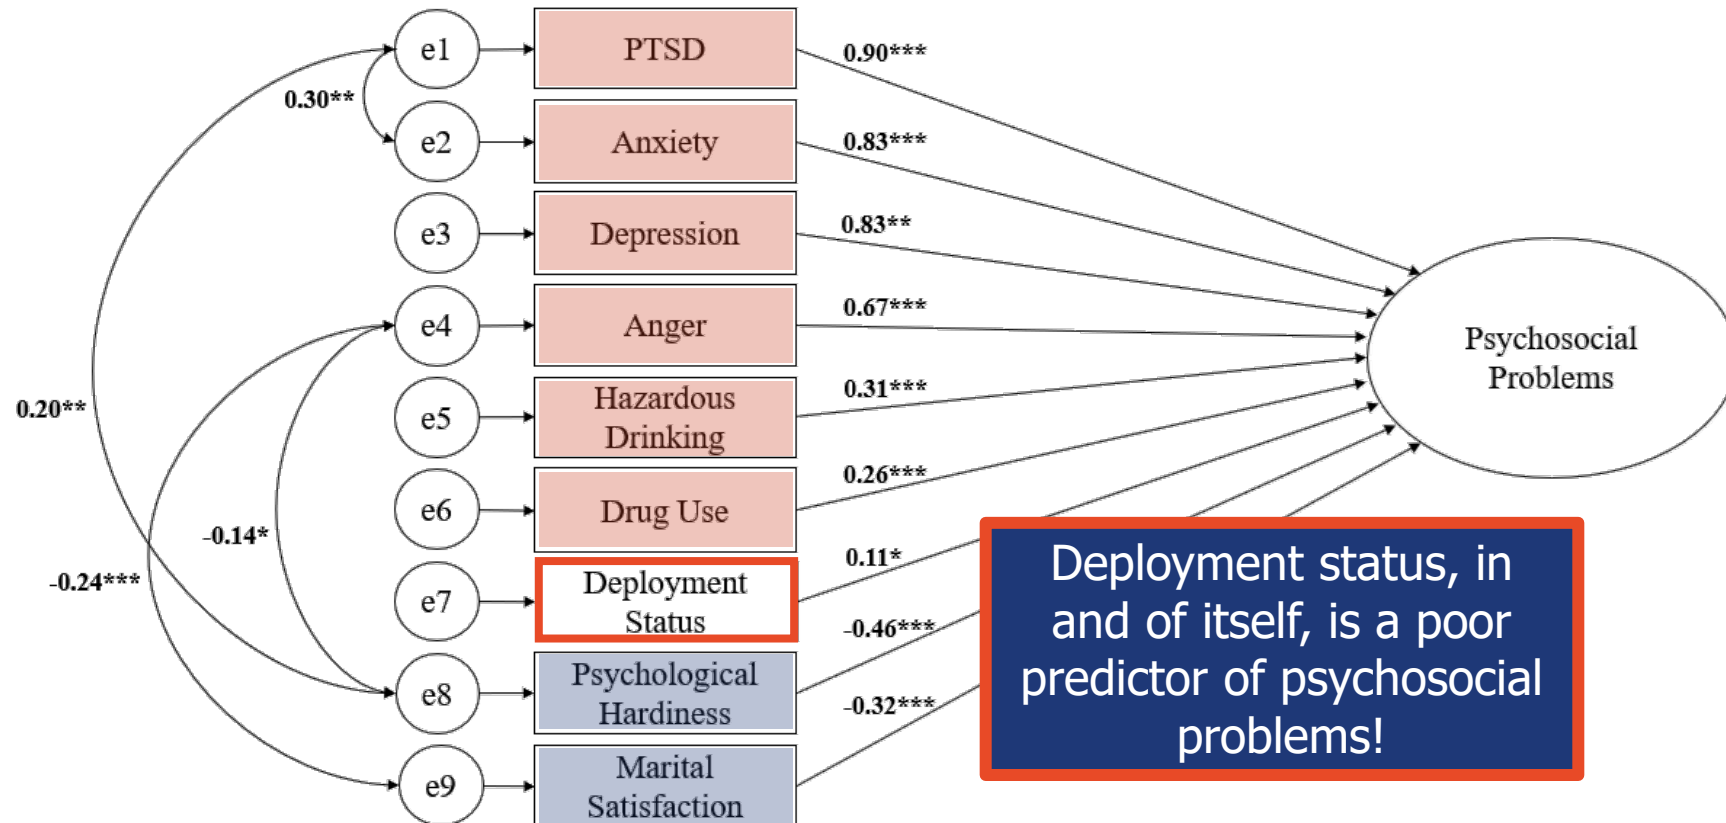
e1

PTSD

0.90***

0.30**

e2

Anxiety

0.83***

e3

Depression

0.83**

e4

Anger

0.67***

Psychosocial Problems

0.20**

e5

Hazardous Drinking

0.31***

e6

Drug Use

0.26***

-0.14*

e7

Deployment Status

0.11*

-0.24***

e8

Psychological Hardiness

-0.46***

e9

Marital Satisfaction

-0.32***

Deployment status, in and of itself, is a poor predictor of psychosocial problems!